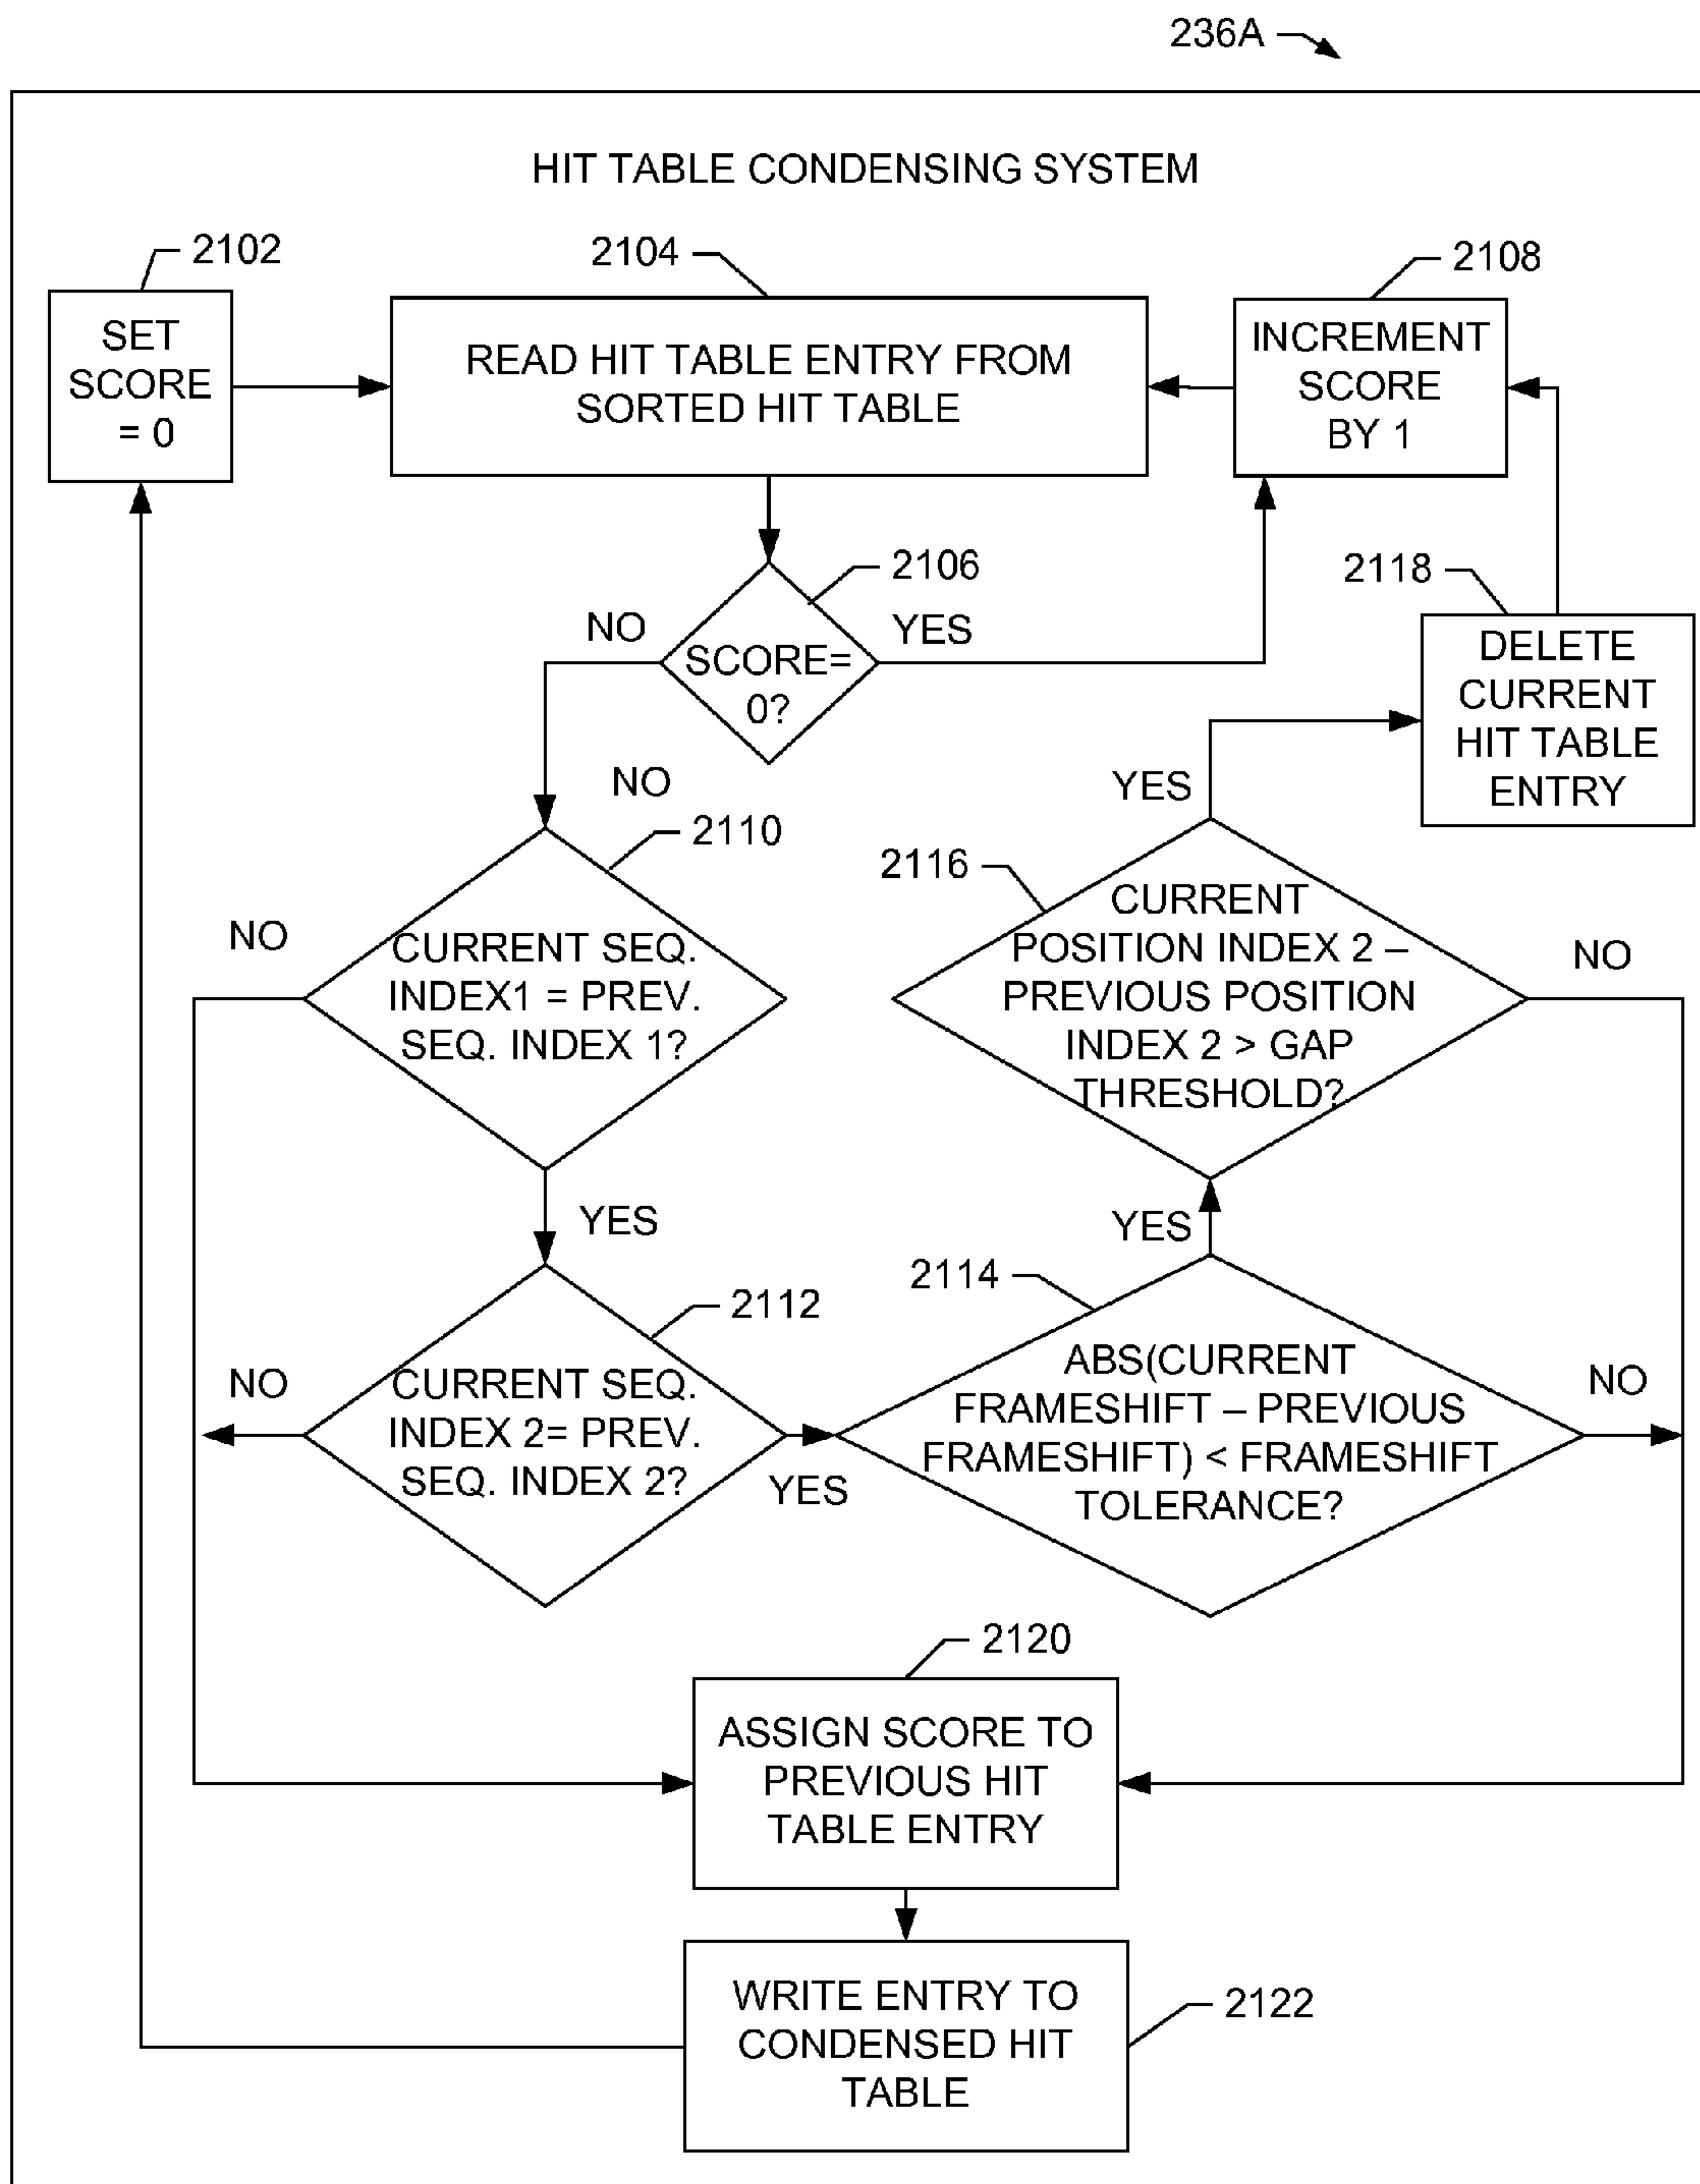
236A

HIT TABLE CONDENSING SYSTEM

2102

SET SCORE = 0

2104

READ HIT TABLE ENTRY FROM SORTED HIT TABLE

2108

INCREMENT SCORE BY 1

2106

NO

SCORE= 0?

YES

2118

DELETE CURRENT HIT TABLE ENTRY

YES

NO

2110

2116

CURRENT POSITION INDEX 2 – PREVIOUS POSITION INDEX 2 > GAP THRESHOLD?

NO

NO

CURRENT SEQ. INDEX1 = PREV. SEQ. INDEX 1?

YES

YES

2114

2112

ABS(CURRENT FRAMESHIFT – PREVIOUS FRAMESHIFT) < FRAMESHIFT TOLERANCE?

NO

NO

CURRENT SEQ. INDEX 2= PREV. SEQ. INDEX 2?

YES

2120

ASSIGN SCORE TO PREVIOUS HIT TABLE ENTRY

WRITE ENTRY TO CONDENSED HIT TABLE

2122